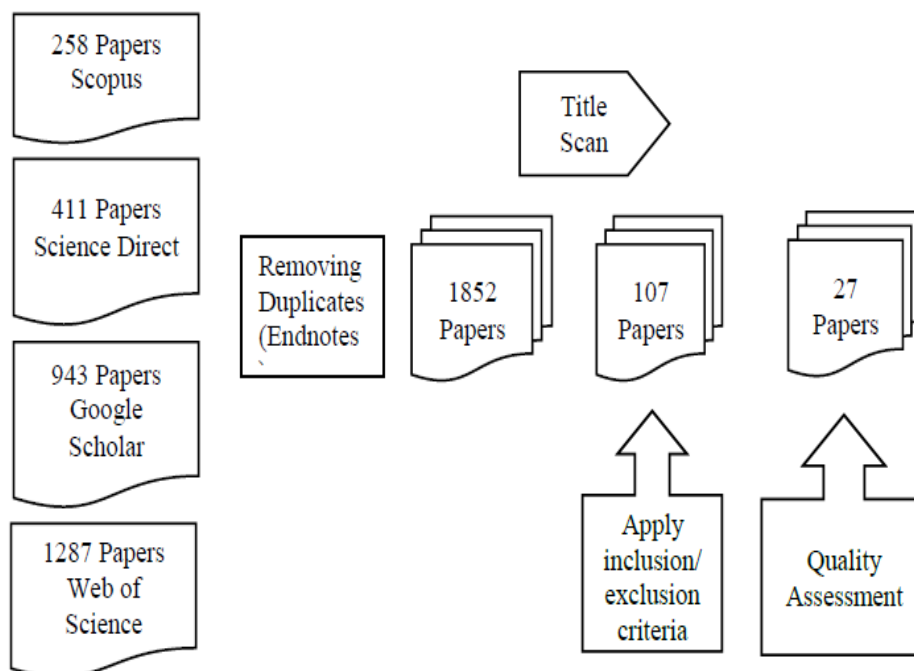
258 Papers
Scopus

411 Papers
Science Direct

943 Papers
Google
Scholar

1287 Papers
Web of
Science

Removing
Duplicates
(Endnotes

Title
Scan

1852
Papers

107
Papers

27
Papers

Apply
inclusion/
exclusion
criteria

Quality
Assessment